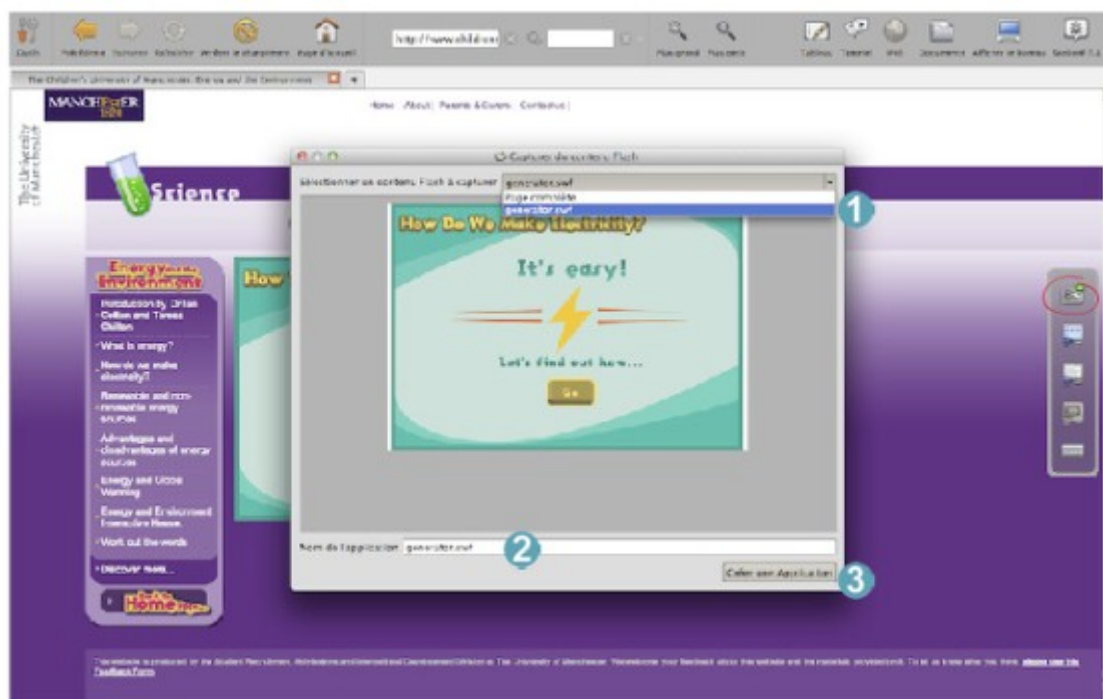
Outils

http://www.childr

Tableau

The Children's University of Manchester

MANCHESTER 1824

The University of Manchester

Home | About | Parents & Carers | Contact us |

Science

Energy and the Environment

Introduction by Dr Tim Cullen and Teresa Cullen

What is energy?

How do we make electricity?

Renewable and non-renewable energy sources

Advantages and disadvantages of energy sources

Energy and Global Warming

Energy and Environment Interactive House

Work out the words

Discover more...

How

Capture de contenu Flash

Sélectionner un contenu Flash à capturer generator.swf

Page complète

generator.swf

1

How Do We Make Electricity?

It's easy!

Let's find out how...

Go

Nom de l'application generator.swf

2

Créer une Application

3

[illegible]